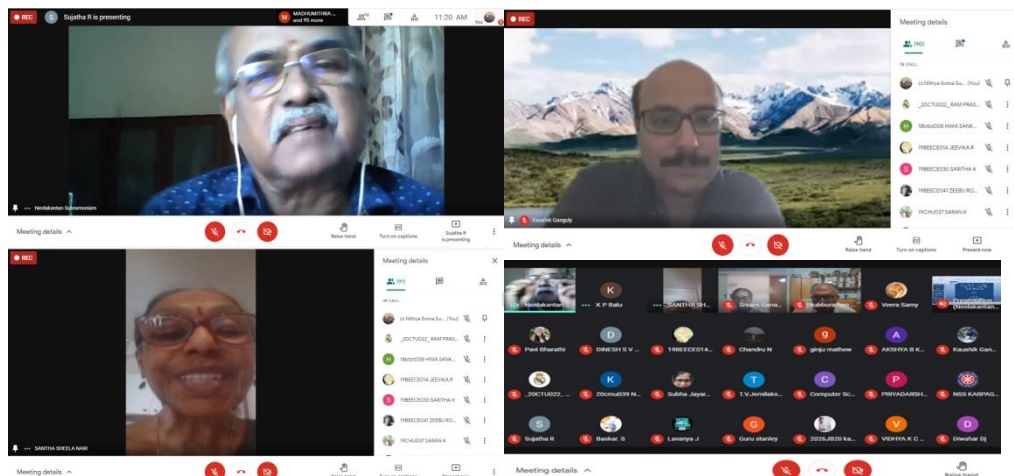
REC
S Sujatha R is presenting
M MADHUMITHA... and 95 more
11:20 AM
You
Neelakantan Subramaniam
Meeting details ^
Raise hand
Turn on captions
Sujatha R is presenting

REC
Kaushik Ganguly
Meeting details ^
Raise hand
Turn on captions
Present now
Meeting details
(90)
IN CALL
Lt.Nithya Soma Su... (You)
_20CTU022_ RAM PRAS...
18btbt008 HIMA SANK...
19BEECE014 JEEVIKA R
19BEECE030 SARITHA K
19BEECE041 ZEEBU RO...
19CHU037 SARAN K

REC
SANTHA SREELA NAIR
Meeting details ^
Meeting details
(91)
IN CALL
Lt.Nithya Soma Su... (You)
_20CTU022_ RAM PRAS...
18btbt008 HIMA SANK...
19BEECE014 JEEVIKA R
19BEECE030 SARITHA K
19BEECE041 ZEEBU RO...
19CHU037 SARAN K

Neelakantan
K P Balu
SANTHA SR...
Sriram Gane...
Subbu...
Veera Samy
(Neelakantan...
Pavi Bharathi
DINESH S V...
19BEECE014...
Chandru N
ginju mathew
AKSHYA B K...
Kaushik Gan...
_20CTU022_...
20cmu039 N...
Subha Jayar...
T.V.Jemilakr...
Computer Sc...
PRIYADARSH...
NSS KARPAG...
Sujatha R
Baskar. S
Lavanya J
Guru stanley
2026JB20 ka...
VIDHYA K C ...
Diwahar Dj
Meeting details ^
Raise hand